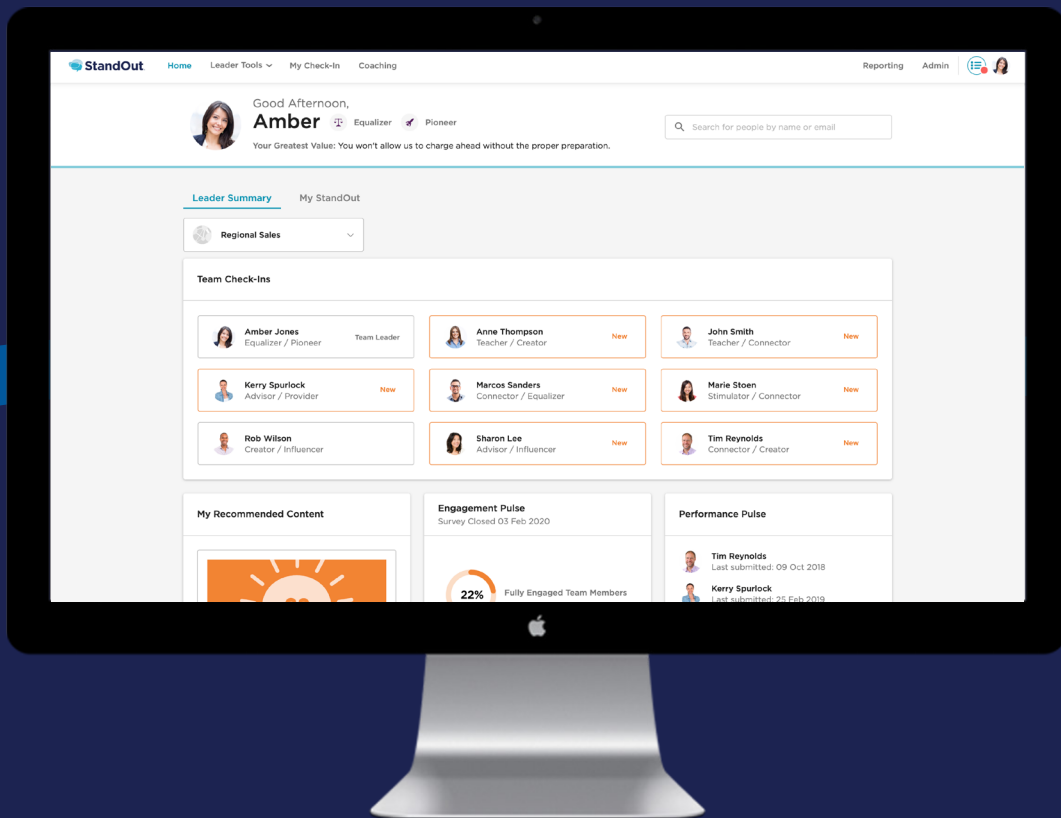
StandOut Home Leader Tools My Check-In Coaching Reporting Admin

Good Afternoon,
Amber Equalizer Pioneer
Your Greatest Value: You won't allow us to charge ahead without the proper preparation.

Search for people by name or email

Leader Summary My StandOut

Regional Sales

Team Check-Ins

Amber Jones
Equalizer / Pioneer
Team Leader

Anne Thompson
Teacher / Creator
New

John Smith
Teacher / Connector
New

Kerry Spurlock
Advisor / Provider
New

Marcos Sanders
Connector / Equalizer
New

Marie Stoen
Stimulator / Connector
New

Rob Wilson
Creator / Influencer

Sharon Lee
Advisor / Influencer
New

Tim Reynolds
Connector / Creator
New

My Recommended Content

Engagement Pulse
Survey Closed 03 Feb 2020
22% Fully Engaged Team Members

Performance Pulse
Tim Reynolds
Last submitted: 09 Oct 2018
Kerry Spurlock
Last submitted: 25 Feb 2019